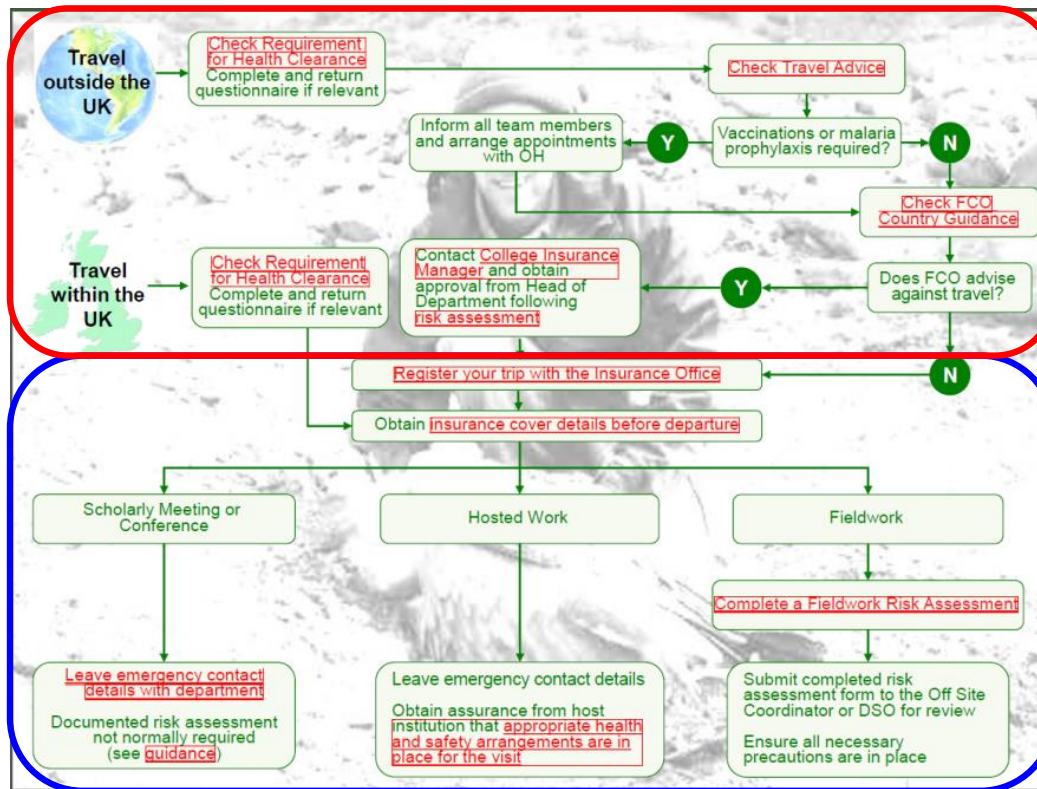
Travel outside the UK

Check Requirement for Health Clearance
Complete and return questionnaire if relevant

Check Travel Advice

Vaccinations or malaria prophylaxis required?

Y

Inform all team members and arrange appointments with OH

N

Check FCO Country Guidance

Does FCO advise against travel?

Y

Contact College Insurance Manager and obtain approval from Head of Department following risk assessment

Travel within the UK

Check Requirement for Health Clearance
Complete and return questionnaire if relevant

N

Register your trip with the Insurance Office

Obtain insurance cover details before departure

Scholarly Meeting or Conference

Hosted Work

Fieldwork

Complete a Fieldwork Risk Assessment

Leave emergency contact details with department

Documented risk assessment not normally required (see guidance)

Leave emergency contact details

Obtain assurance from host institution that appropriate health and safety arrangements are in place for the visit

Submit completed risk assessment form to the Off Site Coordinator or DSO for review

Ensure all necessary precautions are in place